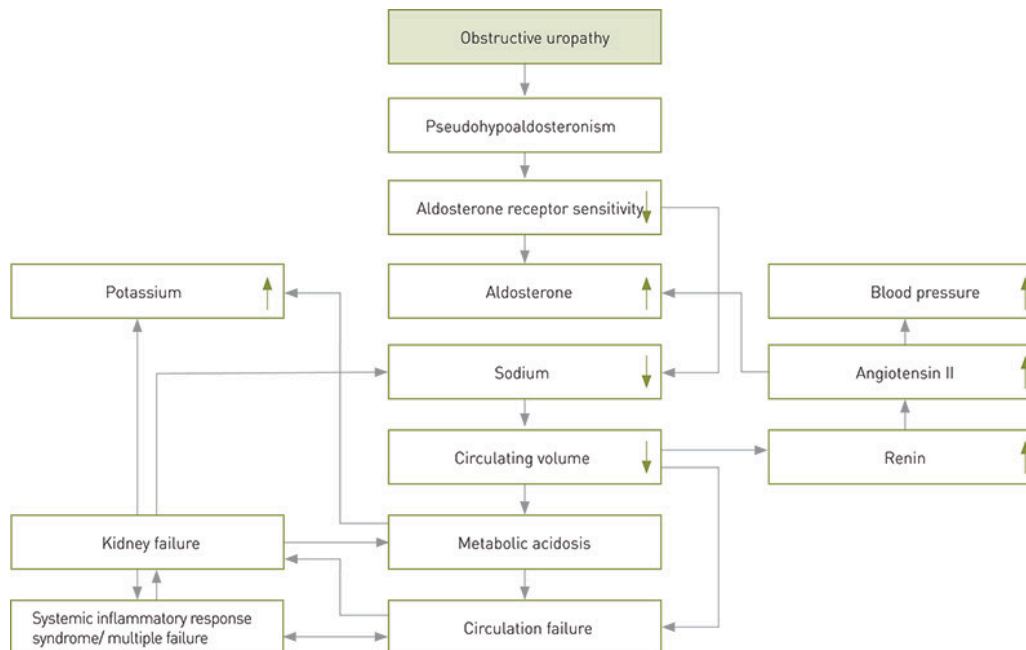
Obstructive uropathy

Pseudohypoaldosteronism

Aldosterone receptor sensitivity

Potassium

Aldosterone

Blood pressure

Sodium

Angiotensin II

Circulating volume

Renin

Kidney failure

Metabolic acidosis

Systemic inflammatory response syndrome/ multiple failure

Circulation failure